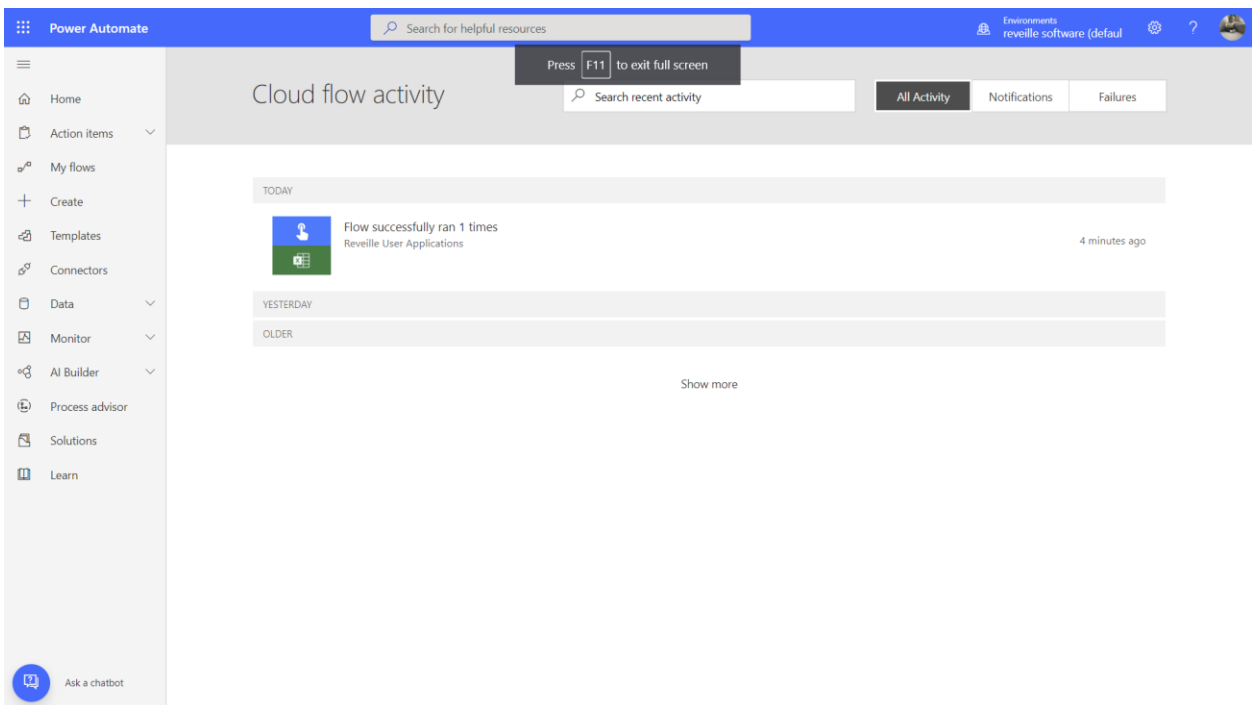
Power Automate

Search for helpful resources

Environments
reveille software (defaul

?

Press F11 to exit full screen

Home

Action items

My flows

Create

Templates

Connectors

Data

Monitor

AI Builder

Process advisor

Solutions

Learn

Ask a chatbot

Cloud flow activity

Search recent activity

All Activity

Notifications

Failures

TODAY

Flow successfully ran 1 times
Reveille User Applications

4 minutes ago

YESTERDAY

OLDER

Show more